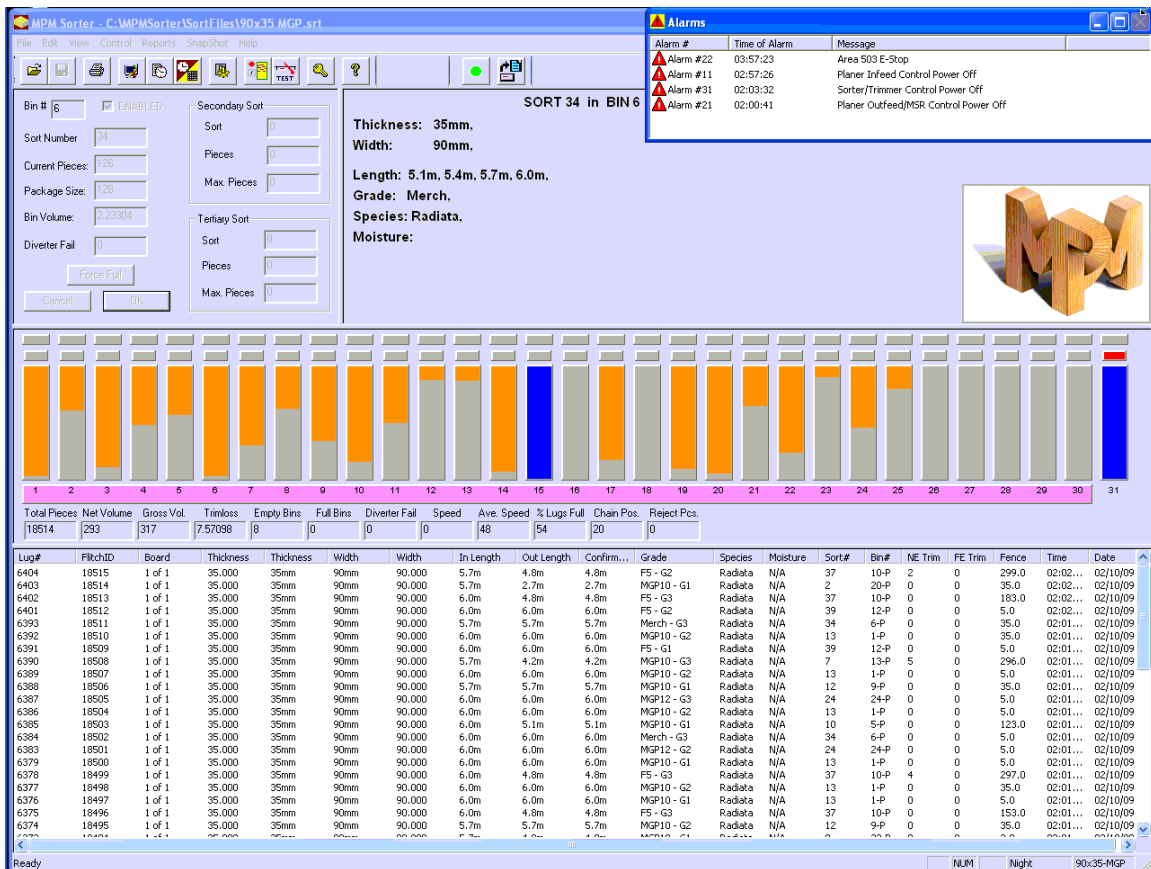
MPM Sorter - C:\MPMSorter\SortFiles\90x35 MGP.srt

File Edit View Control Reports SnapShot Help

TEST

Alarms

| Alarm # | Time of Alarm | Message |
|---|---|---|
| Alarm #22 | 03:57:23 | Area 503 E-Stop |
| Alarm #11 | 02:57:26 | Planer Infeed Control Power Off |
| Alarm #31 | 02:03:32 | Sorter/Trimmer Control Power Off |
| Alarm #21 | 02:00:41 | Planer Outfeed/MSR Control Power Off |

Bin # 6 ENABLED
Sort Number 34
Current Pieces: 126
Package Size: 128
Bin Volume: 2.23304
Diverter Fail 0
Force Full
Cancel OK

Secondary Sort
Sort 0
Pieces 0
Max. Pieces 0

Tertiary Sort
Sort 0
Pieces 0
Max. Pieces 0

SORT 34 in BIN 6
Thickness: 35mm,
Width: 90mm,
Length: 5.1m, 5.4m, 5.7m, 6.0m,
Grade: Merch,
Species: Radiata,
Moisture:

1 2 3 4 5 6 7 8 9 10 11 12 13 14 15 16 17 18 19 20 21 22 23 24 25 26 27 28 29 30 31

| Total Pieces | Net Volume | Gross Vol. | Trimloss | Empty Bins | Full Bins | Diverter Fail | Speed | Ave. Speed | % Lugs Full | Chain Pos. | Reject Pcs. |
|---|---|---|---|---|---|---|---|---|---|---|---|
| 18514 | 293 | 317 | 7.57098 | 8 | 0 | 0 | 0 | 48 | 54 | 20 | 0 |

| Lug# | FlitchID | Board | Thickness | Thickness | Width | Width | In Length | Out Length | Confirm... | Grade | Species | Moisture | Sort# | Bin# | NE Trim | FE Trim | Fence | Time | Date |
|---|---|---|---|---|---|---|---|---|---|---|---|---|---|---|---|---|---|---|---|
| 6404 | 18515 | 1 of 1 | 35.000 | 35mm | 90mm | 90.000 | 5.7m | 4.8m | 4.8m | F5 - G2 | Radiata | N/A | 37 | 10-P | 2 | 0 | 299.0 | 02:02... | 02/10/09 |
| 6403 | 18514 | 1 of 1 | 35.000 | 35mm | 90mm | 90.000 | 5.4m | 2.7m | 2.7m | MGP10 - G1 | Radiata | N/A | 2 | 20-P | 0 | 0 | 35.0 | 02:02... | 02/10/09 |
| 6402 | 18513 | 1 of 1 | 35.000 | 35mm | 90mm | 90.000 | 6.0m | 4.8m | 4.8m | F5 - G3 | Radiata | N/A | 37 | 10-P | 0 | 0 | 183.0 | 02:02... | 02/10/09 |
| 6401 | 18512 | 1 of 1 | 35.000 | 35mm | 90mm | 90.000 | 6.0m | 6.0m | 6.0m | F5 - G2 | Radiata | N/A | 39 | 12-P | 0 | 0 | 5.0 | 02:02... | 02/10/09 |
| 6393 | 18511 | 1 of 1 | 35.000 | 35mm | 90mm | 90.000 | 5.7m | 5.7m | 5.7m | Merch - G3 | Radiata | N/A | 34 | 6-P | 0 | 0 | 35.0 | 02:01... | 02/10/09 |
| 6392 | 18510 | 1 of 1 | 35.000 | 35mm | 90mm | 90.000 | 6.0m | 6.0m | 6.0m | MGP10 - G2 | Radiata | N/A | 13 | 1-P | 0 | 0 | 35.0 | 02:01... | 02/10/09 |
| 6391 | 18509 | 1 of 1 | 35.000 | 35mm | 90mm | 90.000 | 6.0m | 6.0m | 6.0m | F5 - G1 | Radiata | N/A | 39 | 12-P | 0 | 0 | 5.0 | 02:01... | 02/10/09 |
| 6390 | 18508 | 1 of 1 | 35.000 | 35mm | 90mm | 90.000 | 5.7m | 4.2m | 4.2m | MGP10 - G3 | Radiata | N/A | 7 | 13-P | 5 | 0 | 296.0 | 02:01... | 02/10/09 |
| 6389 | 18507 | 1 of 1 | 35.000 | 35mm | 90mm | 90.000 | 6.0m | 6.0m | 6.0m | MGP10 - G2 | Radiata | N/A | 13 | 1-P | 0 | 0 | 5.0 | 02:01... | 02/10/09 |
| 6388 | 18506 | 1 of 1 | 35.000 | 35mm | 90mm | 90.000 | 5.7m | 5.7m | 5.7m | MGP10 - G1 | Radiata | N/A | 12 | 9-P | 0 | 0 | 35.0 | 02:01... | 02/10/09 |
| 6387 | 18505 | 1 of 1 | 35.000 | 35mm | 90mm | 90.000 | 6.0m | 6.0m | 6.0m | MGP12 - G3 | Radiata | N/A | 24 | 24-P | 0 | 0 | 5.0 | 02:01... | 02/10/09 |
| 6386 | 18504 | 1 of 1 | 35.000 | 35mm | 90mm | 90.000 | 6.0m | 6.0m | 6.0m | MGP10 - G2 | Radiata | N/A | 13 | 1-P | 0 | 0 | 5.0 | 02:01... | 02/10/09 |
| 6385 | 18503 | 1 of 1 | 35.000 | 35mm | 90mm | 90.000 | 6.0m | 5.1m | 5.1m | MGP10 - G1 | Radiata | N/A | 10 | 5-P | 0 | 0 | 123.0 | 02:01... | 02/10/09 |
| 6384 | 18502 | 1 of 1 | 35.000 | 35mm | 90mm | 90.000 | 6.0m | 6.0m | 6.0m | Merch - G3 | Radiata | N/A | 34 | 6-P | 0 | 0 | 5.0 | 02:01... | 02/10/09 |
| 6383 | 18501 | 1 of 1 | 35.000 | 35mm | 90mm | 90.000 | 6.0m | 6.0m | 6.0m | MGP12 - G2 | Radiata | N/A | 24 | 24-P | 0 | 0 | 5.0 | 02:01... | 02/10/09 |
| 6379 | 18500 | 1 of 1 | 35.000 | 35mm | 90mm | 90.000 | 6.0m | 6.0m | 6.0m | MGP10 - G1 | Radiata | N/A | 13 | 1-P | 0 | 0 | 5.0 | 02:01... | 02/10/09 |
| 6378 | 18499 | 1 of 1 | 35.000 | 35mm | 90mm | 90.000 | 6.0m | 4.8m | 4.8m | F5 - G3 | Radiata | N/A | 37 | 10-P | 4 | 0 | 297.0 | 02:01... | 02/10/09 |
| 6377 | 18498 | 1 of 1 | 35.000 | 35mm | 90mm | 90.000 | 6.0m | 6.0m | 6.0m | MGP10 - G2 | Radiata | N/A | 13 | 1-P | 0 | 0 | 35.0 | 02:01... | 02/10/09 |
| 6376 | 18497 | 1 of 1 | 35.000 | 35mm | 90mm | 90.000 | 6.0m | 6.0m | 6.0m | MGP10 - G1 | Radiata | N/A | 13 | 1-P | 0 | 0 | 5.0 | 02:01... | 02/10/09 |
| 6375 | 18496 | 1 of 1 | 35.000 | 35mm | 90mm | 90.000 | 6.0m | 4.8m | 4.8m | F5 - G3 | Radiata | N/A | 37 | 10-P | 0 | 0 | 153.0 | 02:01... | 02/10/09 |
| 6374 | 18495 | 1 of 1 | 35.000 | 35mm | 90mm | 90.000 | 5.7m | 5.7m | 5.7m | MGP10 - G2 | Radiata | N/A | 12 | 9-P | 0 | 0 | 35.0 | 02:01... | 02/10/09 |

Ready NUM Night 90x35-MGP